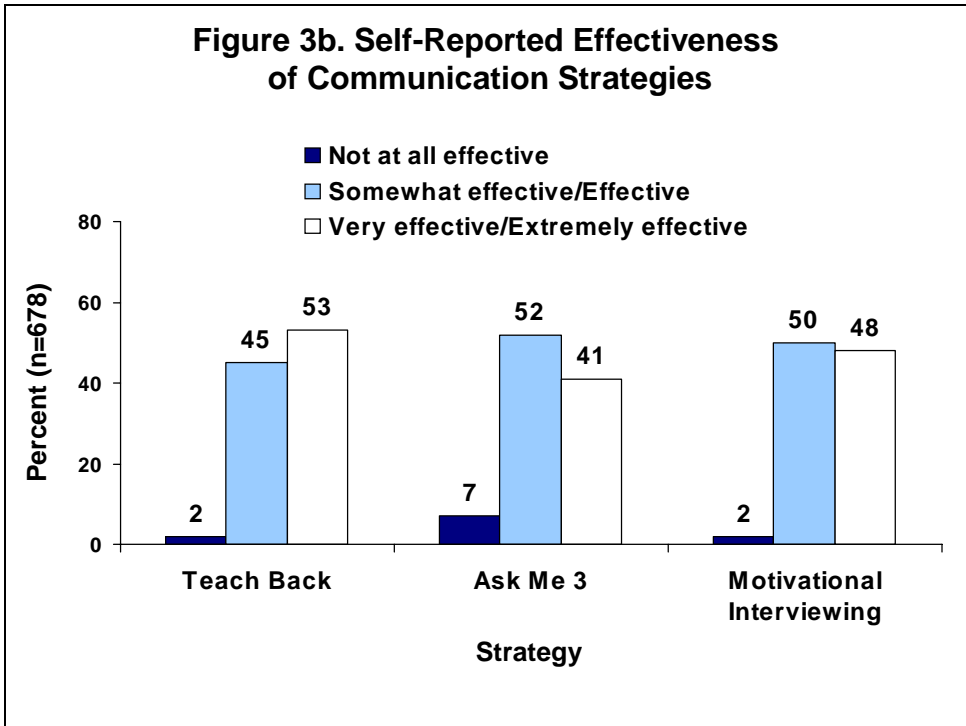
Figure 3b. Self-Reported Effectiveness of Communication Strategies

Not at all effective
Somewhat effective/Effective
Very effective/Extremely effective

Percent (n=678)

80
60
40
20
0

2
45
53
7
52
41
2
50
48

Teach Back
Ask Me 3
Motivational Interviewing

Strategy